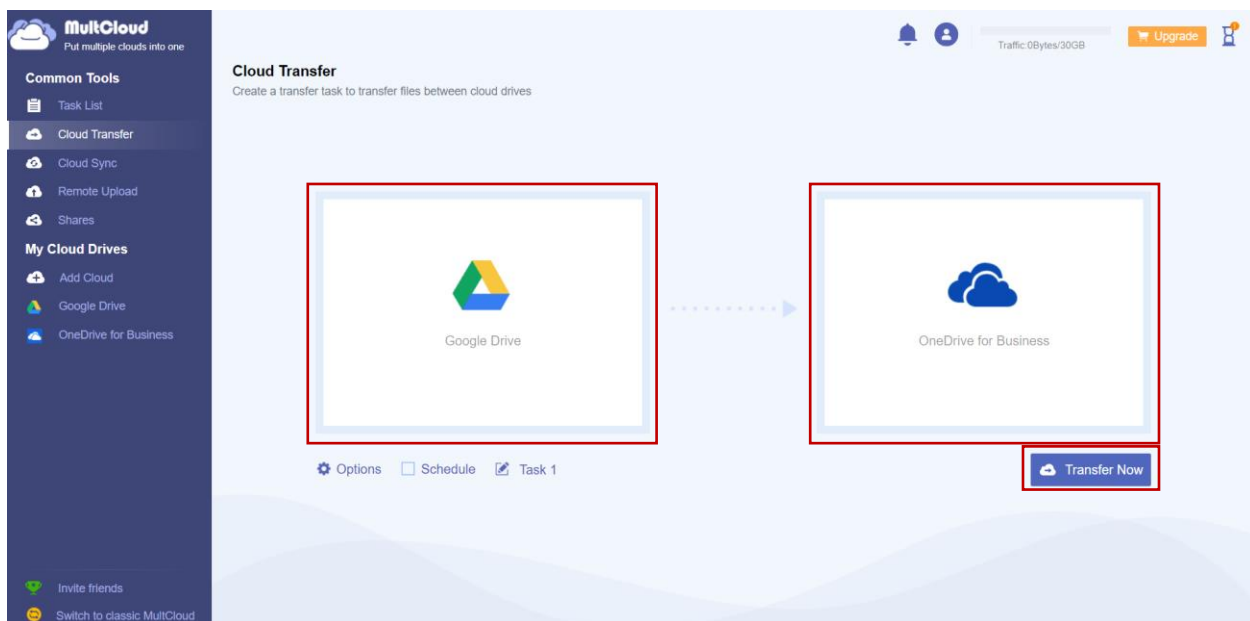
MultCloud
Put multiple clouds into one

Common Tools
Task List
Cloud Transfer
Cloud Sync
Remote Upload
Shares
My Cloud Drives
Add Cloud
Google Drive
OneDrive for Business

Invite friends
Switch to classic MultCloud

Traffic:0Bytes/30GB
Upgrade

Cloud Transfer
Create a transfer task to transfer files between cloud drives

Google Drive

OneDrive for Business

Options Schedule Task 1

Transfer Now